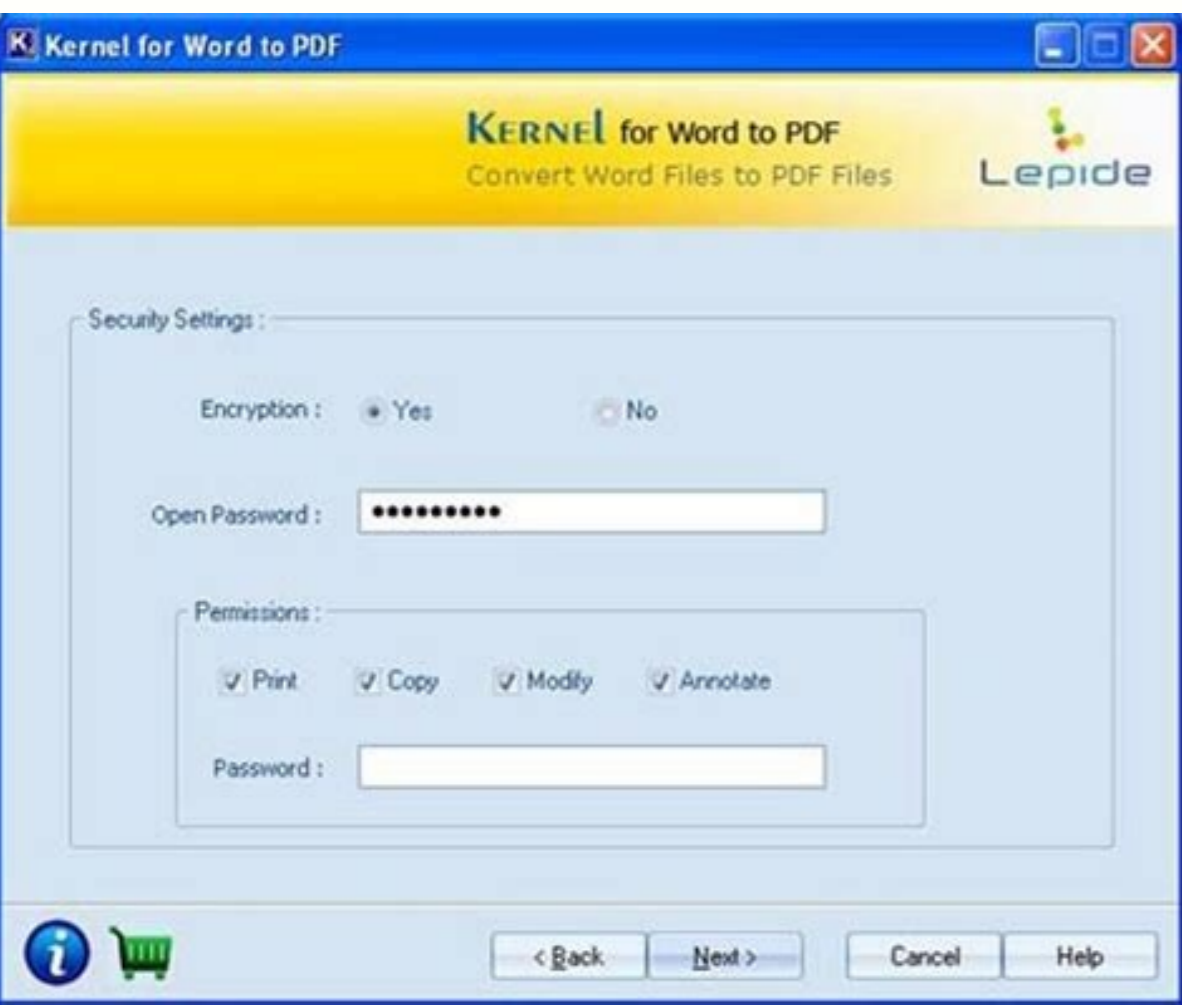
Kernel for Word to PDF

KERNEL for Word to PDF
Convert Word Files to PDF Files

Lepide

Security Settings :

Encryption : Yes No

Open Password : ••••••••••

Permissions :

Print Copy Modify Annotate

Password :

< Back Next > Cancel Help